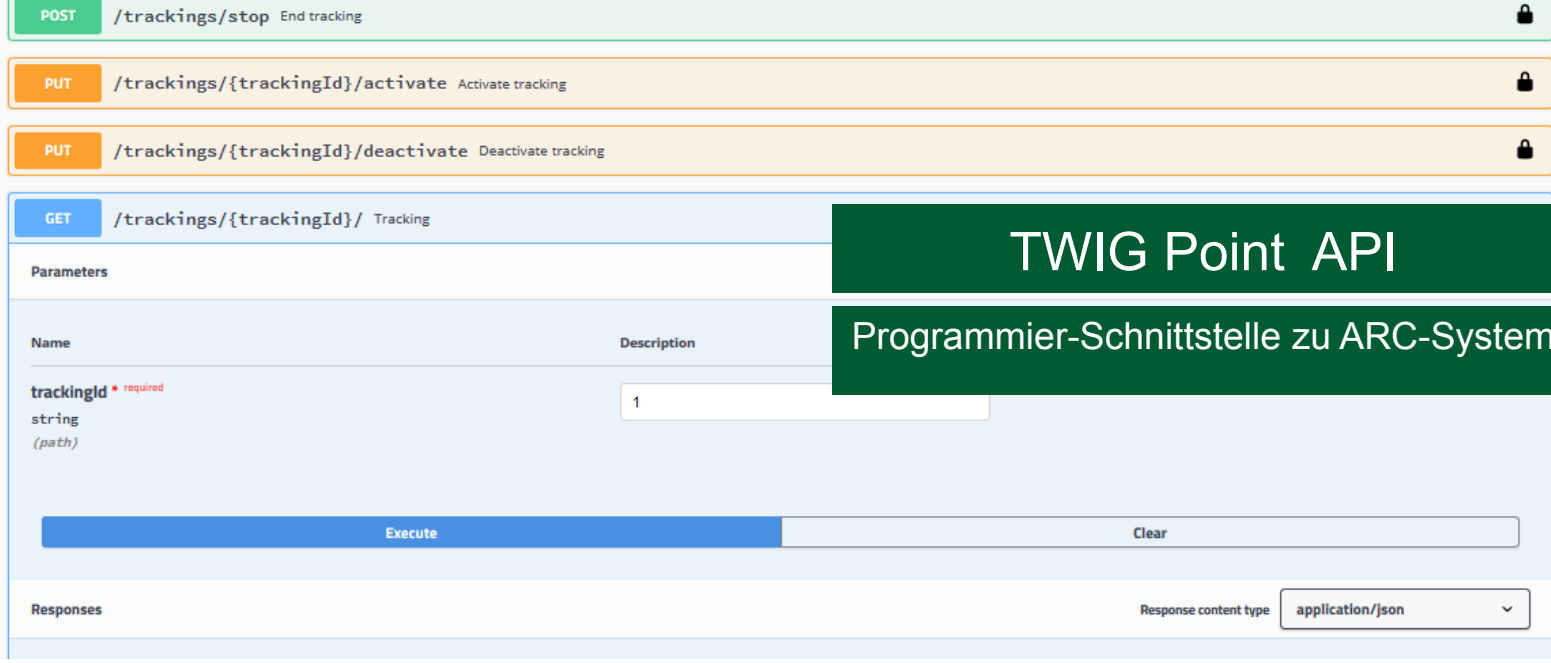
POST /trackings/stop End tracking

PUT /trackings/{trackingId}/activate Activate tracking

PUT /trackings/{trackingId}/deactivate Deactivate tracking

GET /trackings/{trackingId}/ Tracking

TWIG Point API

Programmier-Schnittstelle zu ARC-System

Parameters

Name

Description

trackingId * required
string
(path)

1

Execute

Clear

Responses

Response content type application/json